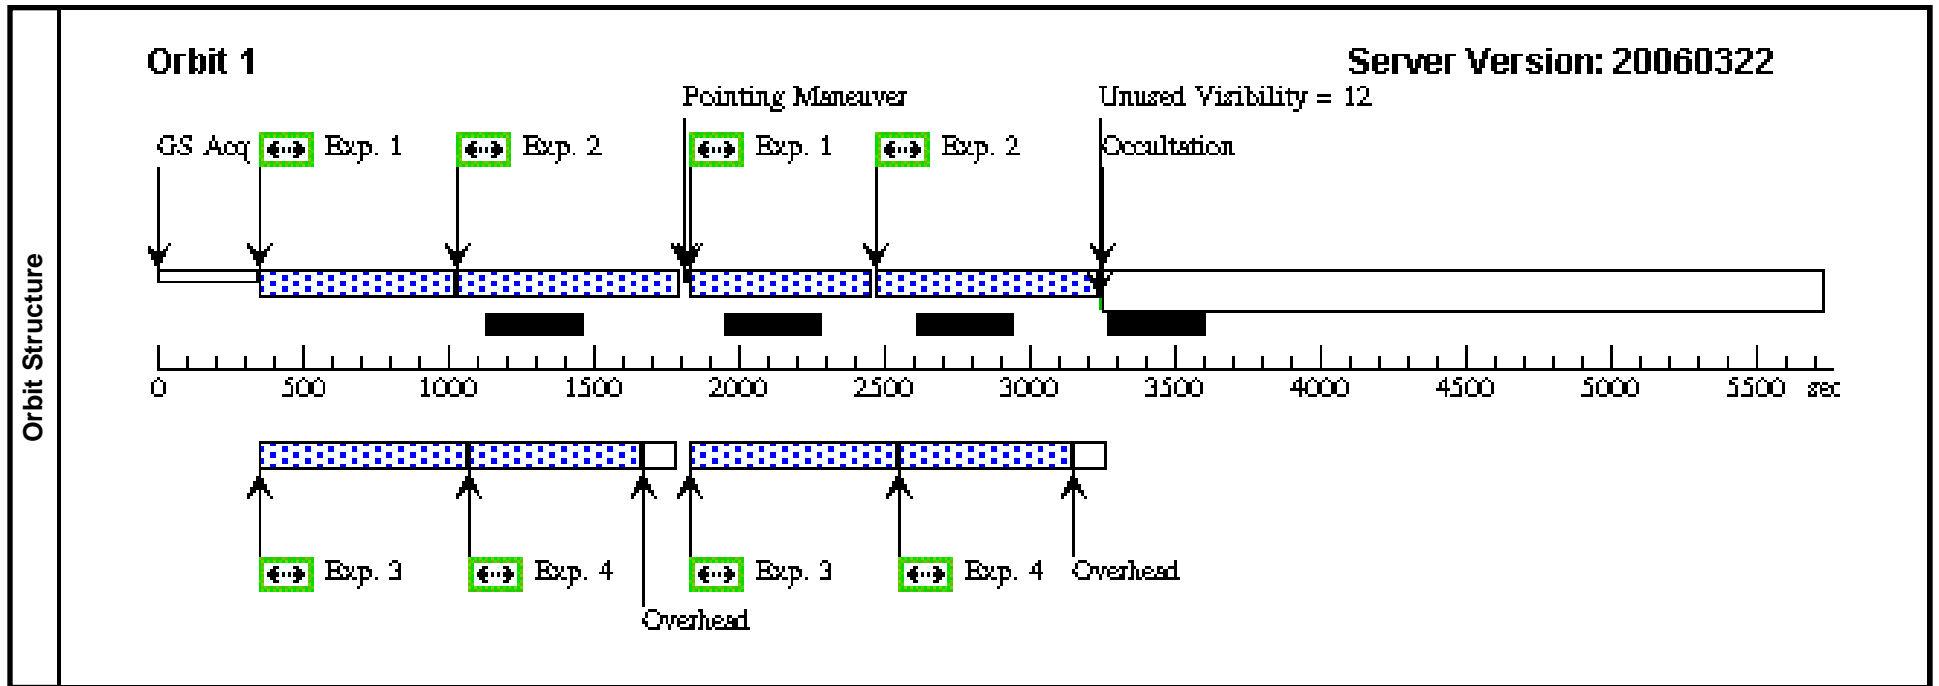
Orbit Structure

Orbit 1

Server Version: 20060322

Pointing Maneuver

Unused Visibility = 12

GS Acq

Exp. 1

Exp. 2

Exp. 1

Exp. 2

Occultation

0 500 1000 1500 2000 2500 3000 3500 4000 4500 5000 5500 sec

Exp. 3

Exp. 4

Overhead

Exp. 3

Exp. 4

Overhead